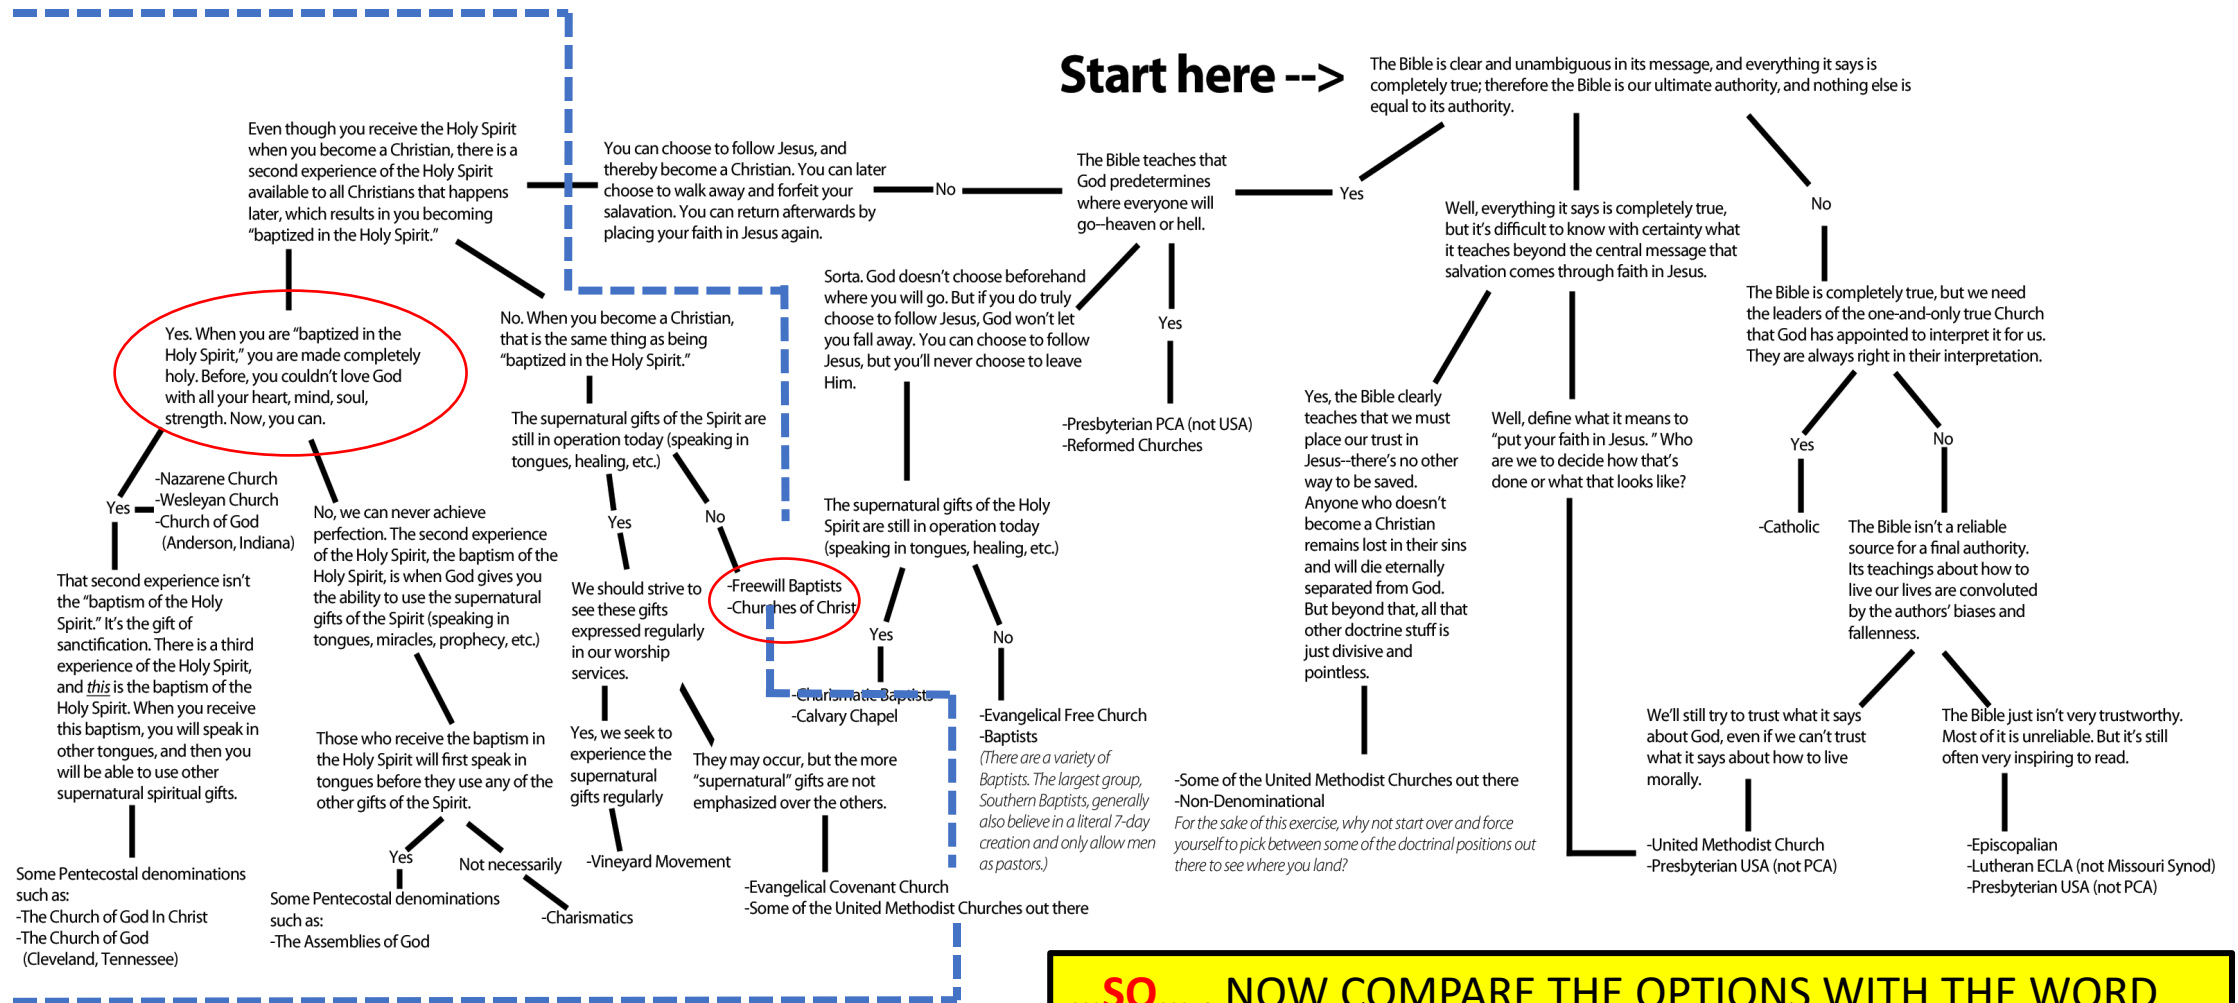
Start here -->

The Bible is clear and unambiguous in its message, and everything it says is completely true; therefore the Bible is our ultimate authority, and nothing else is equal to its authority.

Yes

The Bible teaches that God predetermines where everyone will go--heaven or hell.

No

You can choose to follow Jesus, and thereby become a Christian. You can later choose to walk away and forfeit your salavation. You can return afterwards by placing your faith in Jesus again.

Even though you receive the Holy Spirit when you become a Christian, there is a second experience of the Holy Spirit available to all Christians that happens later, which results in you becoming "baptized in the Holy Spirit."

Yes. When you are "baptized in the Holy Spirit," you are made completely holy. Before, you couldn't love God with all your heart, mind, soul, strength. Now, you can.

Yes

-Nazarene Church
-Wesleyan Church
-Church of God (Anderson, Indiana)

That second experience isn't the "baptism of the Holy Spirit." It's the gift of sanctification. There is a third experience of the Holy Spirit, and this is the baptism of the Holy Spirit. When you receive this baptism, you will speak in other tongues, and then you will be able to use other supernatural spiritual gifts.

Some Pentecostal denominations such as:
-The Church of God In Christ
-The Church of God (Cleveland, Tennessee)

No, we can never achieve perfection. The second experience of the Holy Spirit, the baptism of the Holy Spirit, is when God gives you the ability to use the supernatural gifts of the Spirit (speaking in tongues, miracles, prophecy, etc.)

Those who receive the baptism in the Holy Spirit will first speak in tongues before they use any of the other gifts of the Spirit.

Yes

Some Pentecostal denominations such as:
-The Assemblies of God

Not necessarily

-Charismatics

No. When you become a Christian, that is the same thing as being "baptized in the Holy Spirit."

The supernatural gifts of the Spirit are still in operation today (speaking in tongues, healing, etc.)

Yes

We should strive to see these gifts expressed regularly in our worship services.

Yes, we seek to experience the supernatural gifts regularly

-Vineyard Movement

They may occur, but the more "supernatural" gifts are not emphasized over the others.

-Evangelical Covenant Church
-Some of the United Methodist Churches out there

No

-Freewill Baptists
-Churches of Christ

Sorta. God doesn't choose beforehand where you will go. But if you do truly choose to follow Jesus, God won't let you fall away. You can choose to follow Jesus, but you'll never choose to leave Him.

The supernatural gifts of the Holy Spirit are still in operation today (speaking in tongues, healing, etc.)

Yes

-Charismatic Baptists
-Calvary Chapel

No

-Evangelical Free Church
-Baptists
(There are a variety of Baptists. The largest group, Southern Baptists, generally also believe in a literal 7-day creation and only allow men as pastors.)

Yes

-Presbyterian PCA (not USA)
-Reformed Churches

Well, everything it says is completely true, but it's difficult to know with certainty what it teaches beyond the central message that salvation comes through faith in Jesus.

Yes, the Bible clearly teaches that we must place our trust in Jesus--there's no other way to be saved. Anyone who doesn't become a Christian remains lost in their sins and will die eternally separated from God. But beyond that, all that other doctrine stuff is just divisive and pointless.

-Some of the United Methodist Churches out there
-Non-Denominational
For the sake of this exercise, why not start over and force yourself to pick between some of the doctrinal positions out there to see where you land?

Well, define what it means to "put your faith in Jesus." Who are we to decide how that's done or what that looks like?

No

The Bible is completely true, but we need the leaders of the one-and-only true Church that God has appointed to interpret it for us. They are always right in their interpretation.

Yes

-Catholic

No

The Bible isn't a reliable source for a final authority. Its teachings about how to live our lives are convoluted by the authors' biases and fallenness.

We'll still try to trust what it says about God, even if we can't trust what it says about how to live morally.

-United Methodist Church
-Presbyterian USA (not PCA)

The Bible just isn't very trustworthy. Most of it is unreliable. But it's still often very inspiring to read.

-Episcopalian
-Lutheran ECLA (not Missouri Synod)
-Presbyterian USA (not PCA)

SO.... NOW COMPARE THE OPTIONS WITH THE WORD